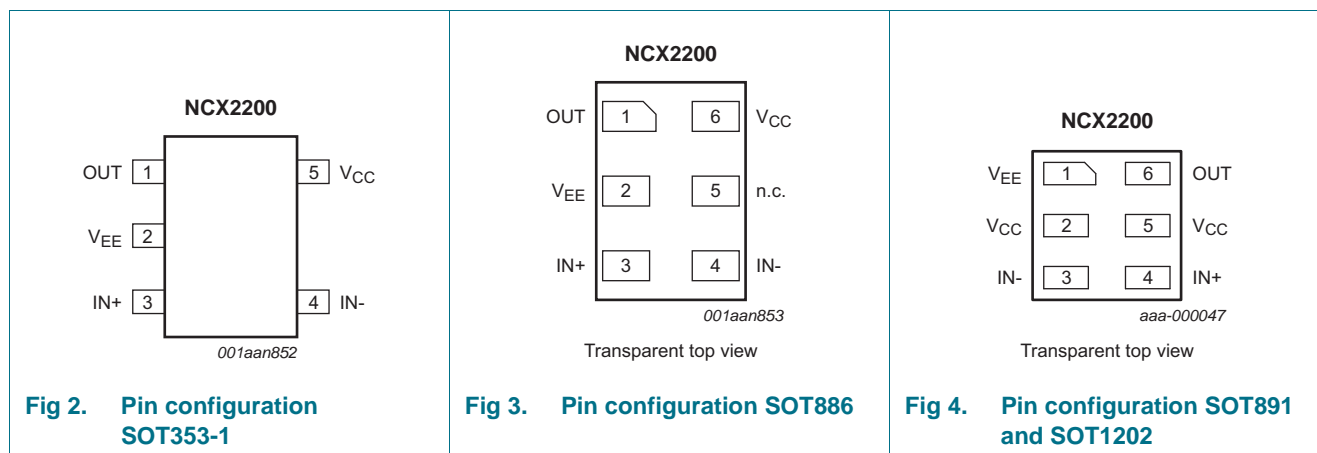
NCX2200

OUT 1
$V_{EE}$ 2
IN+ 3
5 $V_{CC}$
4 IN-

001aan852

Fig 2. Pin configuration SOT353-1

NCX2200

OUT 1
$V_{EE}$ 2
IN+ 3
6 $V_{CC}$
5 n.c.
4 IN-

001aan853

Transparent top view

Fig 3. Pin configuration SOT886

NCX2200

$V_{EE}$ 1
$V_{CC}$ 2
IN- 3
6 OUT
5 $V_{CC}$
4 IN+

aaa-000047

Transparent top view

Fig 4. Pin configuration SOT891 and SOT1202